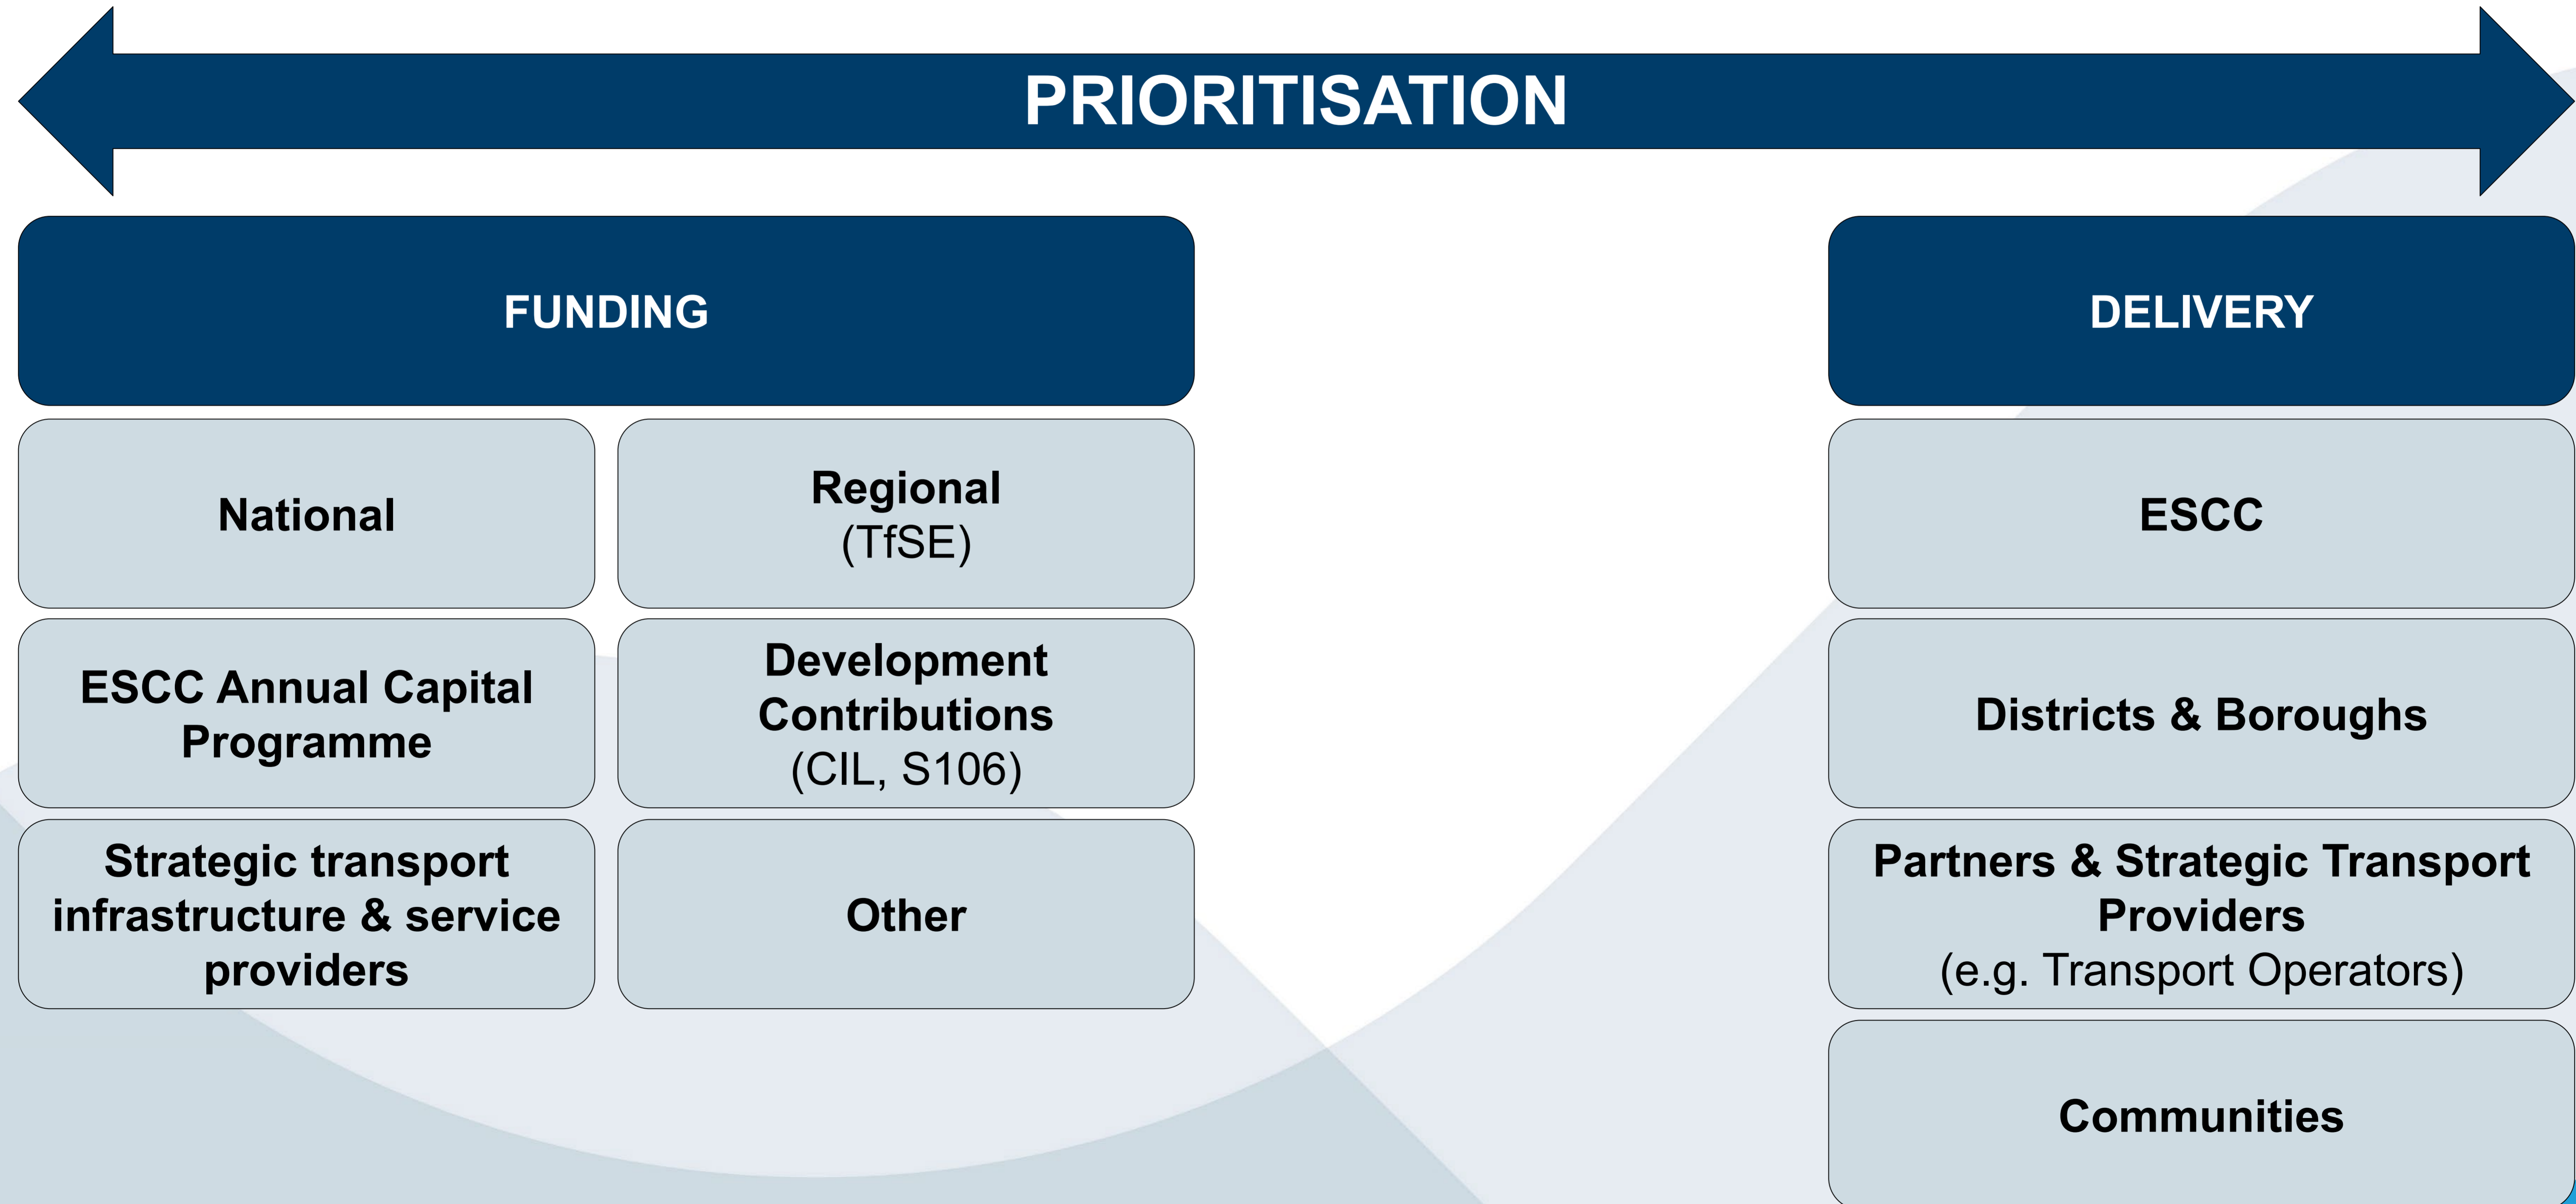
PRIORITISATION

FUNDING

National

Regional
(TfSE)

ESCC Annual Capital Programme

Development Contributions
(CIL, S106)

Strategic transport infrastructure & service providers

Other

DELIVERY

ESCC

Districts & Boroughs

Partners & Strategic Transport Providers
(e.g. Transport Operators)

Communities